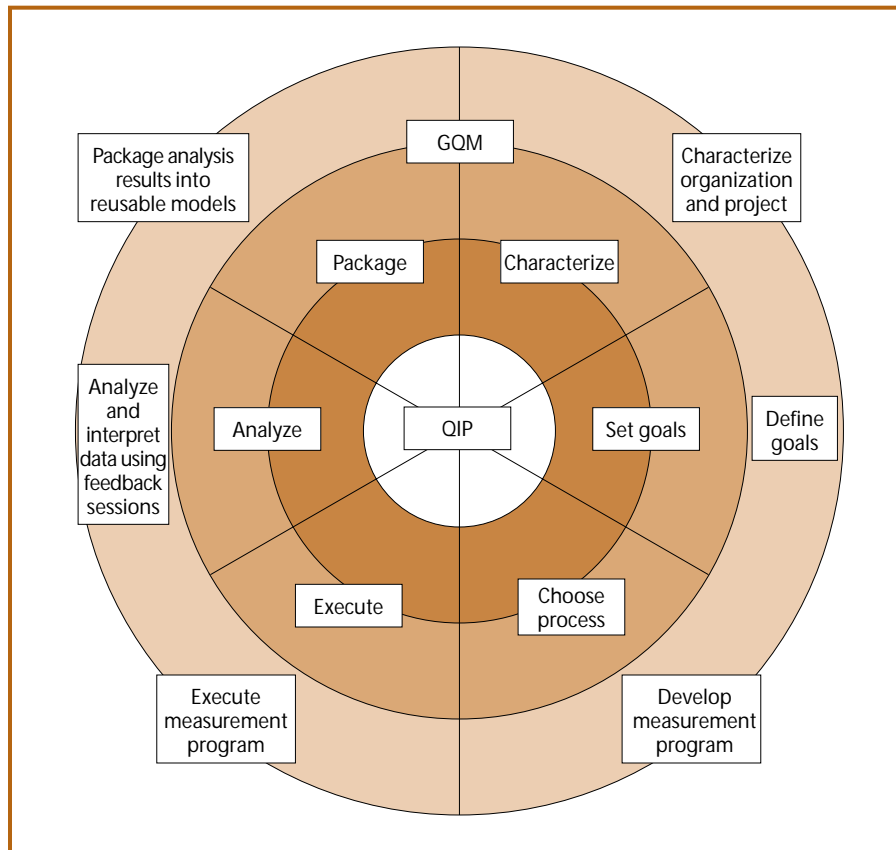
GQM

Characterize organization and project

Package analysis results into reusable models

Package

Characterize

Analyze and interpret data using feedback sessions

Analyze

QIP

Set goals

Define goals

Execute

Choose process

Execute measurement program

Develop measurement program